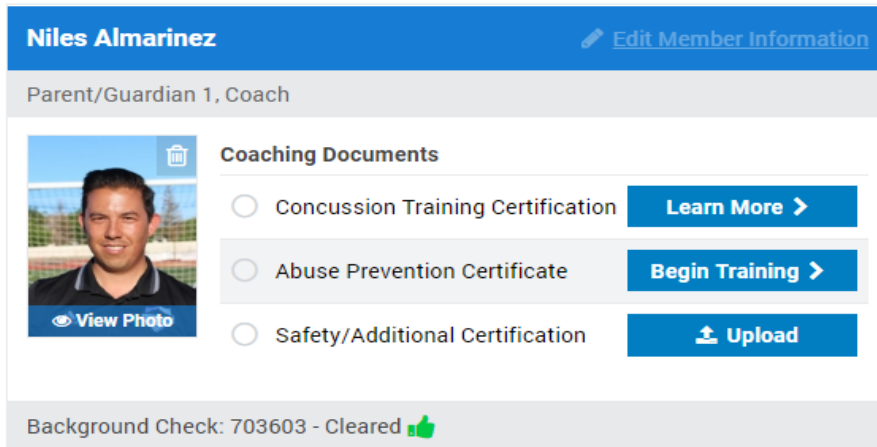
Niles Almarinez

Edit Member Information

Parent/Guardian 1, Coach

View Photo

Coaching Documents

Concussion Training Certification
Learn More >

Abuse Prevention Certificate
Begin Training >

Safety/Additional Certification
Upload

Background Check: 703603 - Cleared